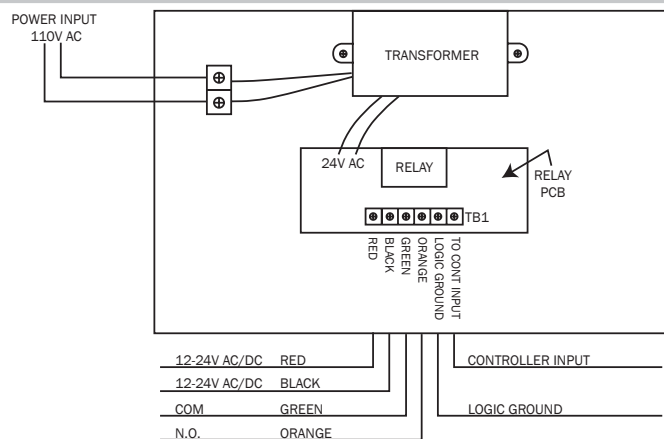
POWER INPUT
110V AC

TRANSFORMER

24V AC

RELAY

RELAY
PCB

TB1

RED
BLACK
GREEN
ORANGE
LOGIC GROUND
TO CONT INPUT

12-24V AC/DC RED

12-24V AC/DC BLACK

COM GREEN

N.O. ORANGE

CONTROLLER INPUT

LOGIC GROUND